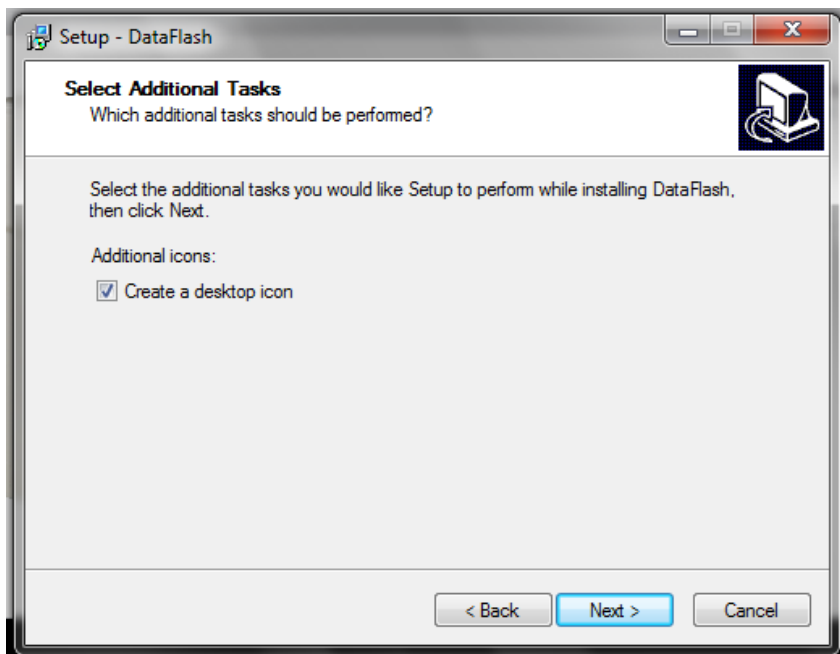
Setup - DataFlash

Select Additional Tasks
Which additional tasks should be performed?

Select the additional tasks you would like Setup to perform while installing DataFlash, then click Next.

Additional icons:

Create a desktop icon

< Back
Next >
Cancel